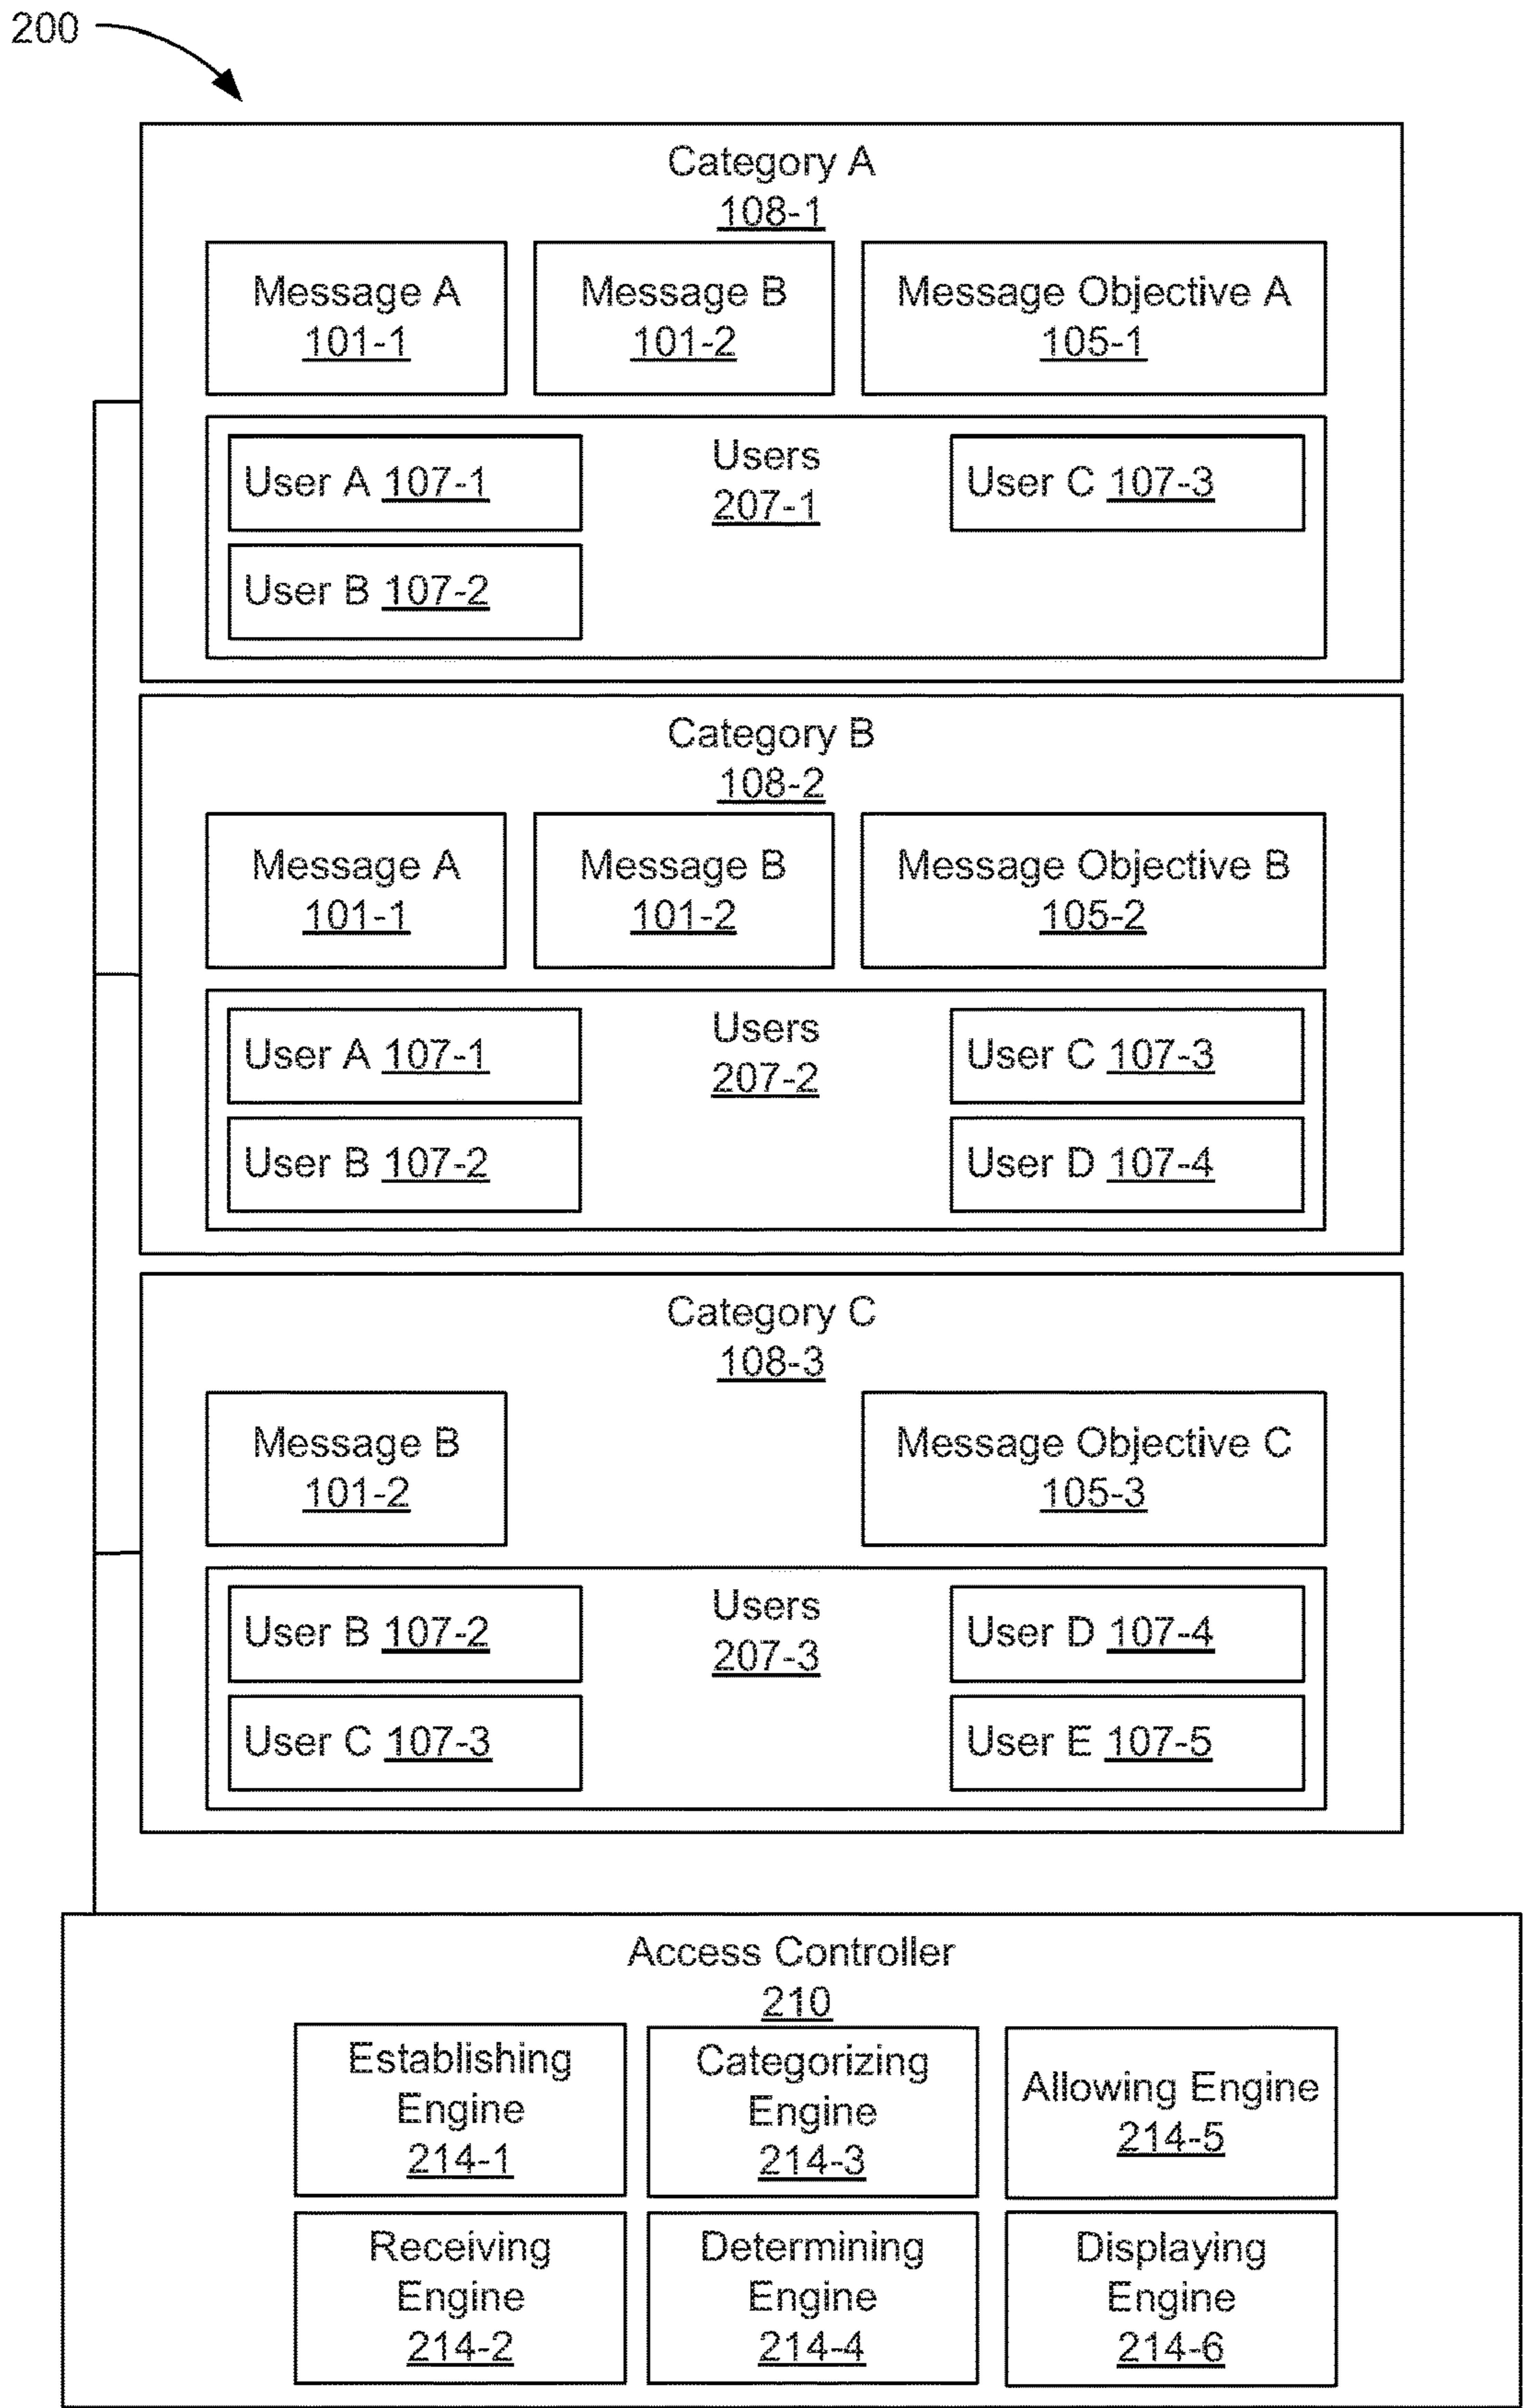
200

Category A
108-1

Message A
101-1

Message B
101-2

Message Objective A
105-1

User A 107-1

Users
207-1

User C 107-3

User B 107-2

Category B
108-2

Message A
101-1

Message B
101-2

Message Objective B
105-2

User A 107-1

Users
207-2

User C 107-3

User B 107-2

User D 107-4

Category C
108-3

Message B
101-2

Message Objective C
105-3

User B 107-2

Users
207-3

User D 107-4

User C 107-3

User E 107-5

Access Controller
210

Establishing Engine
214-1

Categorizing Engine
214-3

Allowing Engine
214-5

Receiving Engine
214-2

Determining Engine
214-4

Displaying Engine
214-6